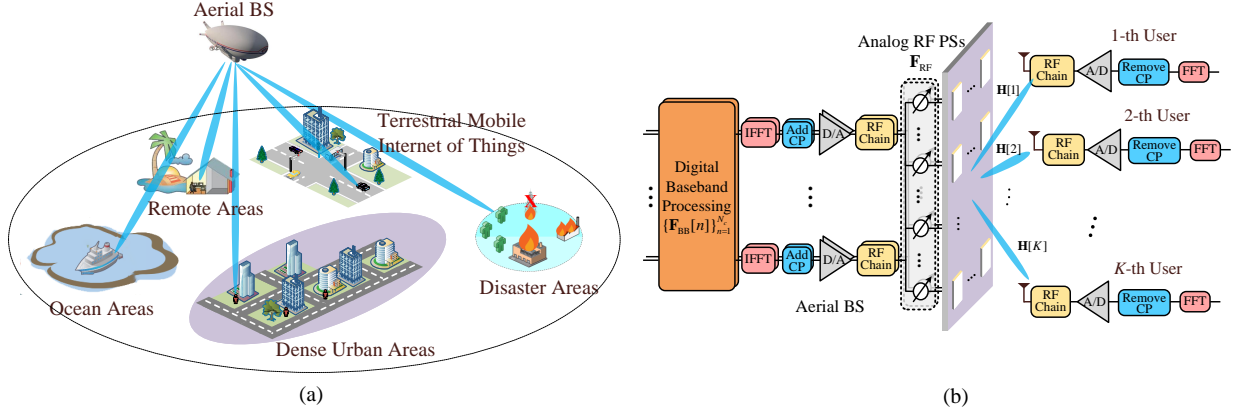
Aerial BS

Terrestrial Mobile Internet of Things

Remote Areas

Ocean Areas

Disaster Areas

Dense Urban Areas

(a)

Analog RF PSs

$\mathbf{F}_{\mathrm{RF}}$

Digital Baseband Processing $\{\mathbf{F}_{\mathrm{BB}}[n]\}_{n=1}^{N_c}$

IFFT

Add CP

D/A

RF Chain

IFFT

Add CP

D/A

RF Chain

Aerial BS

$\mathbf{H}[1]$

$\mathbf{H}[2]$

$\mathbf{H}[K]$

1-th User

RF Chain

A/D

Remove CP

FFT

2-th User

RF Chain

A/D

Remove CP

FFT

$K$-th User

RF Chain

A/D

Remove CP

FFT

(b)